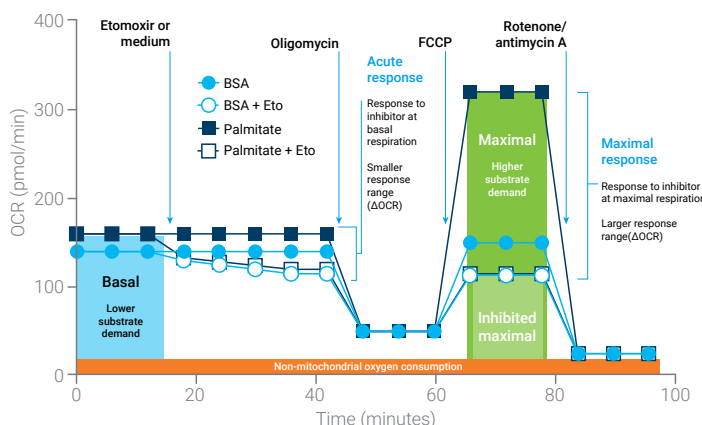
400
300
200
100
0
OCR (pmol/min)
0
20
40
60
80
100
Time (minutes)

Etomoxir or medium
Oligomycin
FCCP
Rotenone/ antimycin A

BSA
BSA + Eto
Palmitate
Palmitate + Eto

Acute response
Response to inhibitor at basal respiration
Smaller response range (ΔOCR)

Maximal
Higher substrate demand

Inhibited maximal

Maximal response
Response to inhibitor at maximal respiration
Larger response range(ΔOCR)

Basal
Lower substrate demand

Non-mitochondrial oxygen consumption